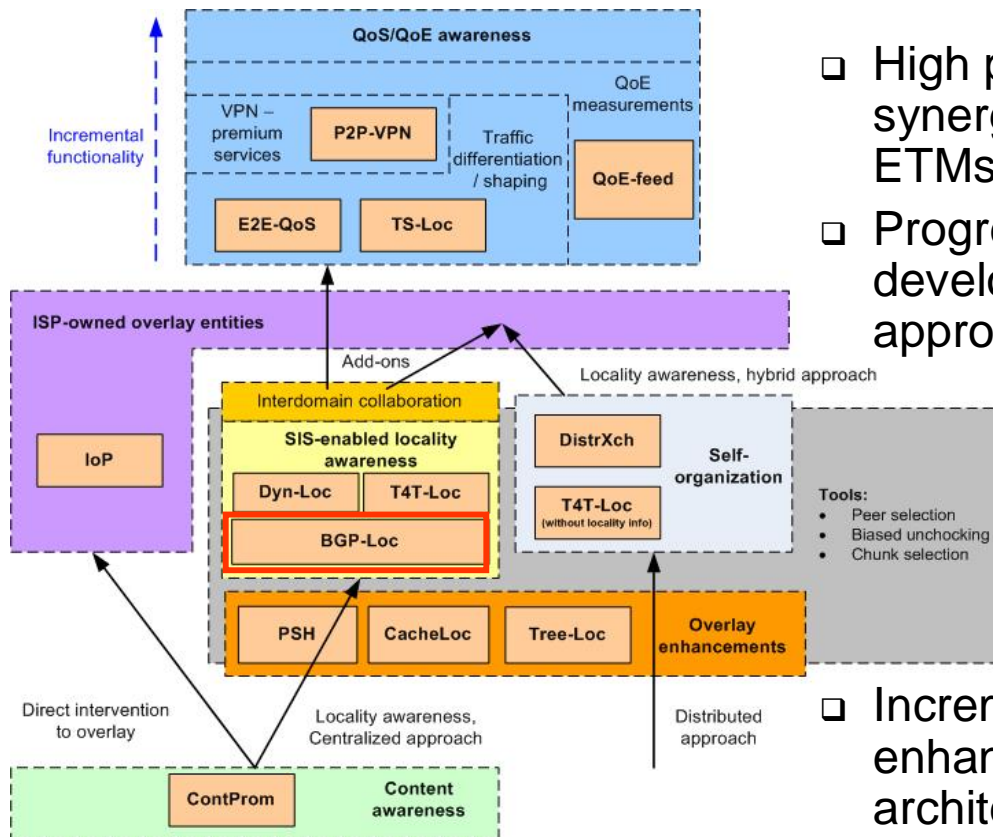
Incremental functionality

QoS/QoE awareness

VPN – premium services

P2P-VPN

Traffic differentiation / shaping

QoE measurements

QoE-feed

E2E-QoS

TS-Loc

ISP-owned overlay entities

Add-ons

Locality awareness, hybrid approach

Interdomain collaboration

SIS-enabled locality awareness

Dyn-Loc

T4T-Loc

BGP-Loc

DistrXch

T4T-Loc (without locality info)

Self-organization

IoP

Tools:
• Peer selection
• Biased unchocking
• Chunk selection

PSH

CacheLoc

Tree-Loc

Overlay enhancements

Direct intervention to overlay

Locality awareness, Centralized approach

Distributed approach

ContProm

Content awareness

❑ High p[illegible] synerg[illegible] ETMs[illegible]

❑ Progre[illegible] develo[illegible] appro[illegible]

❑ Increm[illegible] enhan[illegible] archite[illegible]